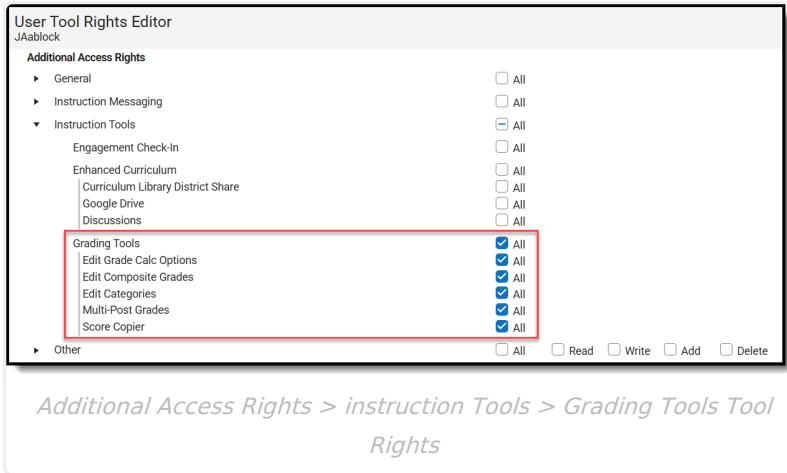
User Tool Rights Editor
JAablock

Additional Access Rights

General All

Instruction Messaging All

Instruction Tools All

Engagement Check-In All

Enhanced Curriculum All

Curriculum Library District Share All

Google Drive All

Discussions All

Grading Tools All

Edit Grade Calc Options All

Edit Composite Grades All

Edit Categories All

Multi-Post Grades All

Score Copier All

Other All Read Write Add Delete

Additional Access Rights > instruction Tools > Grading Tools Tool Rights